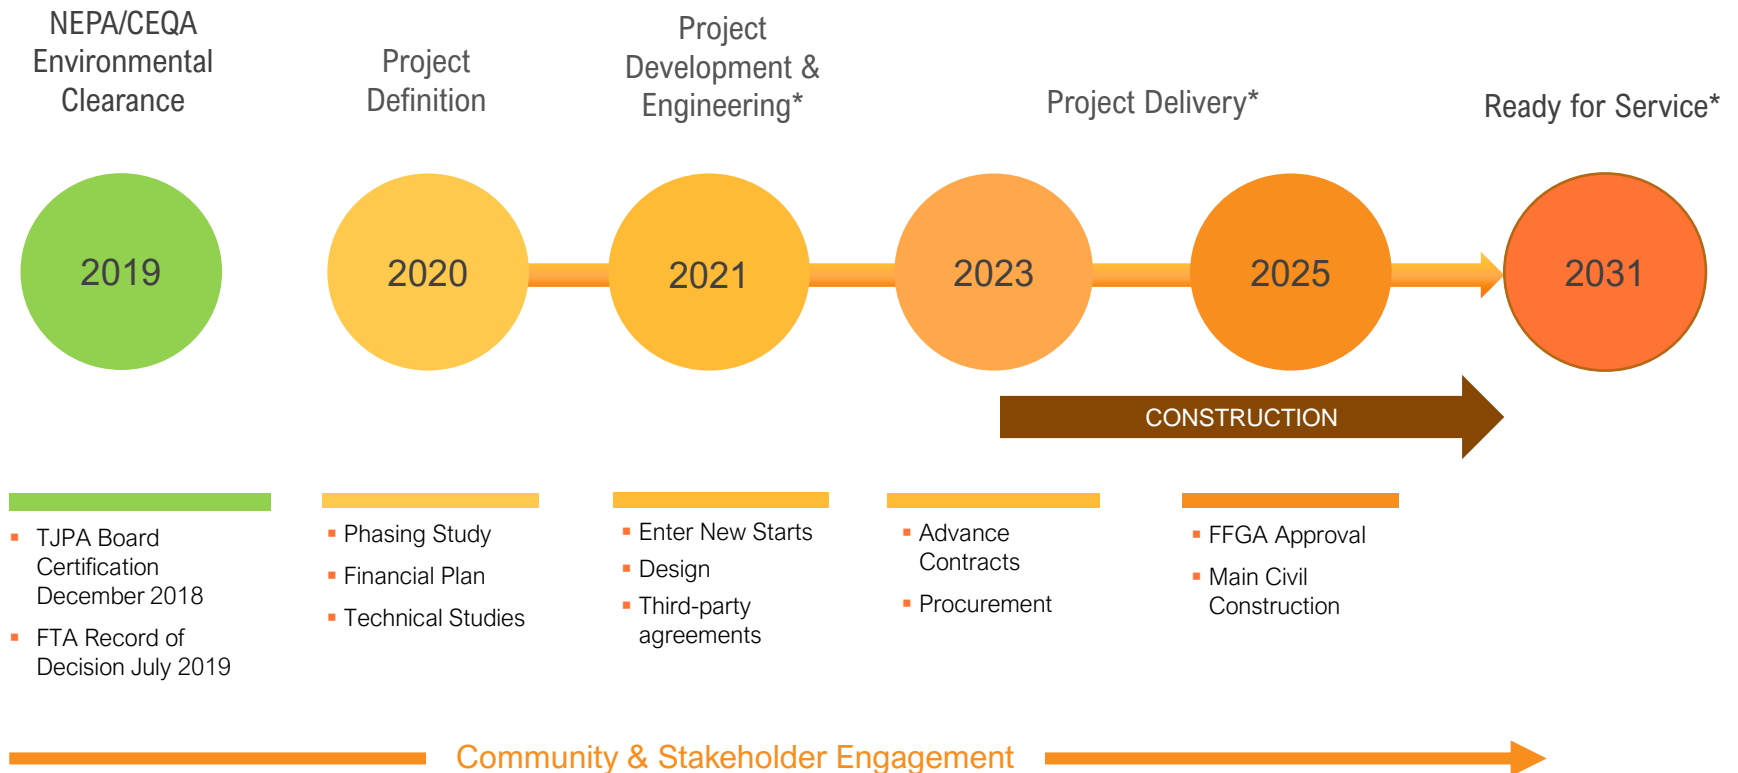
NEPA/CEQA Environmental Clearance

Project Definition

Project Development & Engineering*

Project Delivery*

Ready for Service*

2019

2020

2021

2023

2025

2031

CONSTRUCTION

- TJPA Board Certification December 2018
- FTA Record of Decision July 2019

- Phasing Study
- Financial Plan
- Technical Studies

- Enter New Starts
- Design
- Third-party agreements

- Advance Contracts
- Procurement

- FFGA Approval
- Main Civil Construction

Community & Stakeholder Engagement